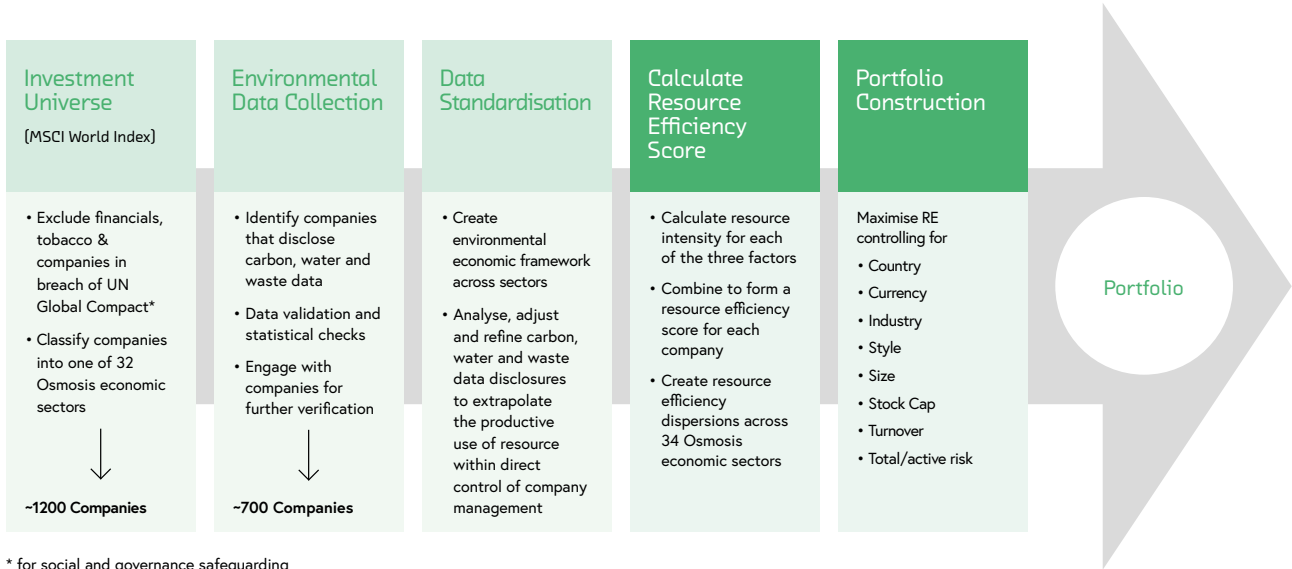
Investment Universe

(MSCI World Index)

• Exclude financials, tobacco & companies in breach of UN Global Compact*
• Classify companies into one of 32 Osmosis economic sectors

~1200 Companies

Environmental Data Collection

• Identify companies that disclose carbon, water and waste data
• Data validation and statistical checks
• Engage with companies for further verification

~700 Companies

Data Standardisation

• Create environmental economic framework across sectors
• Analyse, adjust and refine carbon, water and waste data disclosures to extrapolate the productive use of resource within direct control of company management

Calculate Resource Efficiency Score

• Calculate resource intensity for each of the three factors
• Combine to form a resource efficiency score for each company
• Create resource efficiency dispersions across 34 Osmosis economic sectors

Portfolio Construction

Maximise RE controlling for
• Country
• Currency
• Industry
• Style
• Size
• Stock Cap
• Turnover
• Total/active risk

Portfolio

* for social and governance safeguarding